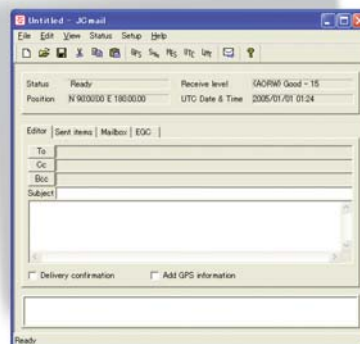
Untitled - JCmail

File Edit View Status Setup Help

Status Ready

Position N 90.00.00 E 180.00.00

Receive level (AOR-W) Good - 15

UTC Date & Time 2005/01/01 01:24

Editor | Sent items | Mailbox | EGC |

To

Cc

Bcc

Subject

Delivery confirmation

Add GPS information

Ready